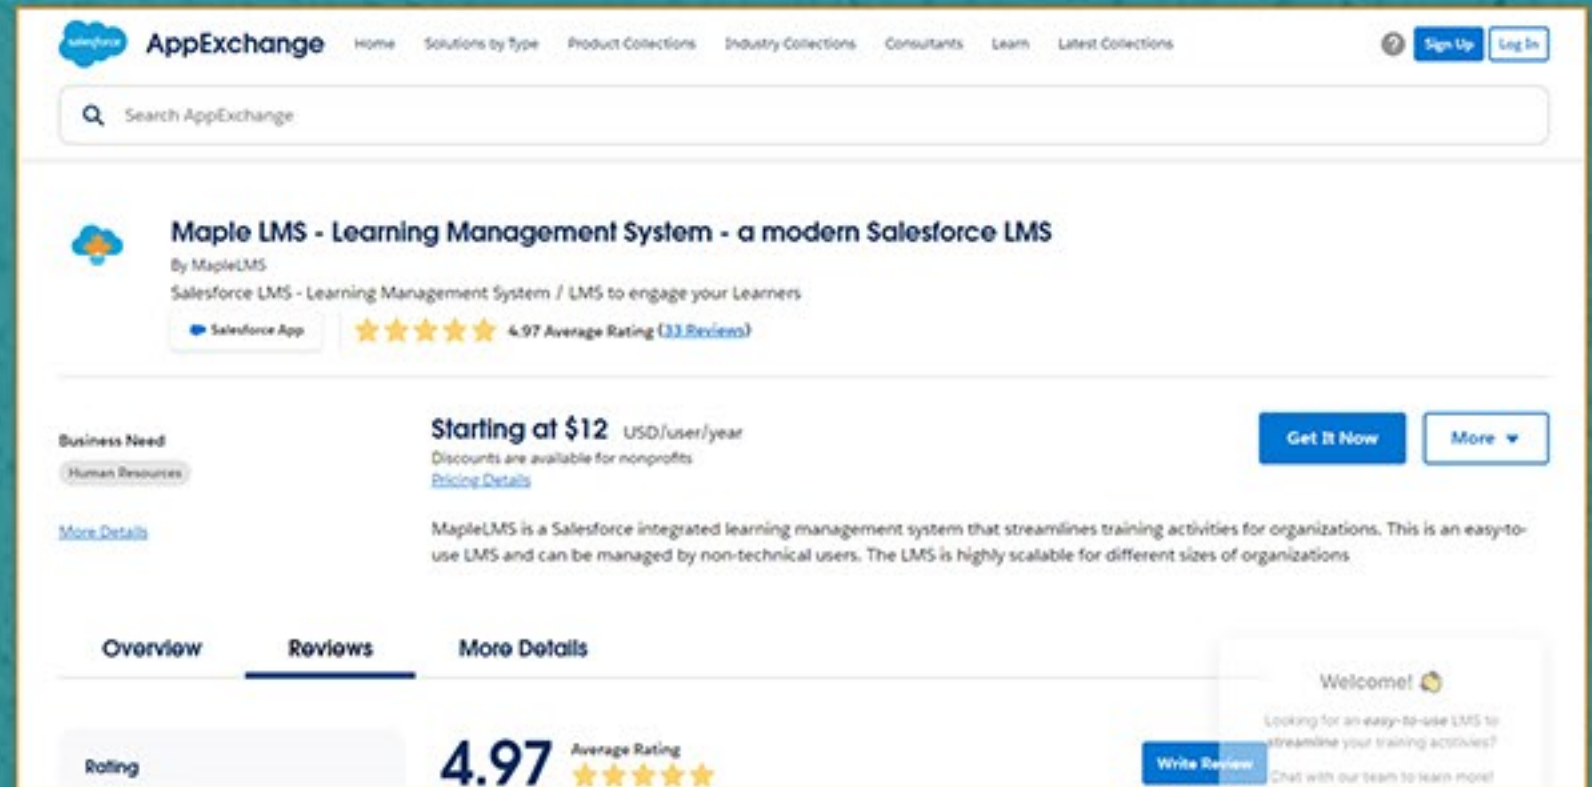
salesforce AppExchange Home Solutions by Type Product Collections Industry Collections Consultants Learn Latest Collections Sign Up Log In

Search AppExchange

Maple LMS - Learning Management System - a modern Salesforce LMS
By MapleLMS
Salesforce LMS - Learning Management System / LMS to engage your Learners
Salesforce App 4.97 Average Rating (33 Reviews)

Business Need
Human Resources

More Details

Starting at $12 USD/user/year
Discounts are available for nonprofits
Pricing Details

Get It Now More

MapleLMS is a Salesforce integrated learning management system that streamlines training activities for organizations. This is an easy-to-use LMS and can be managed by non-technical users. The LMS is highly scalable for different sizes of organizations

Overview Reviews More Details

Welcome!
Looking for an easy-to-use LMS to streamline your training activities?
Chat with our team to learn more!

Rating

4.97 Average Rating

Write Review